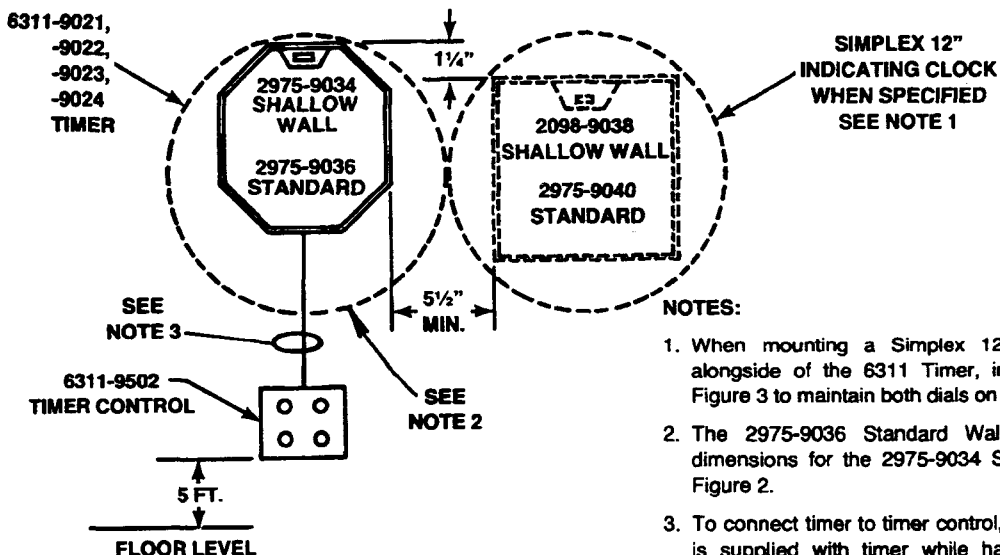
6311-9021, -9022, -9023, -9024 TIMER

2975-9034 SHALLOW WALL

2975-9036 STANDARD

1¼"

2098-9038 SHALLOW WALL

2975-9040 STANDARD

SIMPLEX 12" INDICATING CLOCK WHEN SPECIFIED SEE NOTE 1

SEE NOTE 3

5½" MIN.

6311-9502 TIMER CONTROL

SEE NOTE 2

5 FT.

FLOOR LEVEL

NOTES:

1. When mounting a Simplex 12 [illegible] alongside of the 6311 Timer, i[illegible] Figure 3 to maintain both dials on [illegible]

2. The 2975-9036 Standard Wal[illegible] dimensions for the 2975-9034 S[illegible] Figure 2.

3. To connect timer to timer control, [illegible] is supplied with timer while ha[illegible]